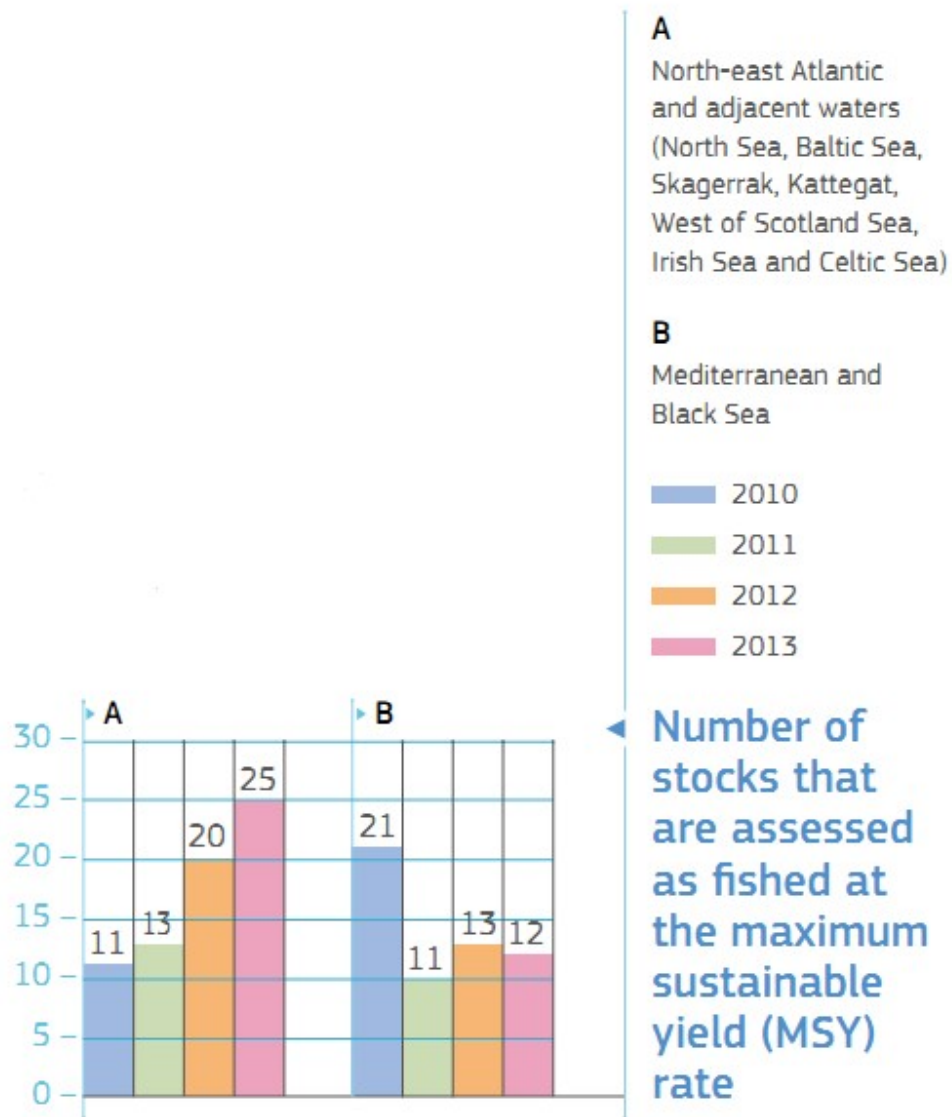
A
North-east Atlantic and adjacent waters (North Sea, Baltic Sea, Skagerrak, Kattegat, West of Scotland Sea, Irish Sea and Celtic Sea)

B
Mediterranean and Black Sea

2010
2011
2012
2013

A
B
30
25
20
15
10
5
0
11
13
20
25
21
11
13
12

Number of stocks that are assessed as fished at the maximum sustainable yield (MSY) rate